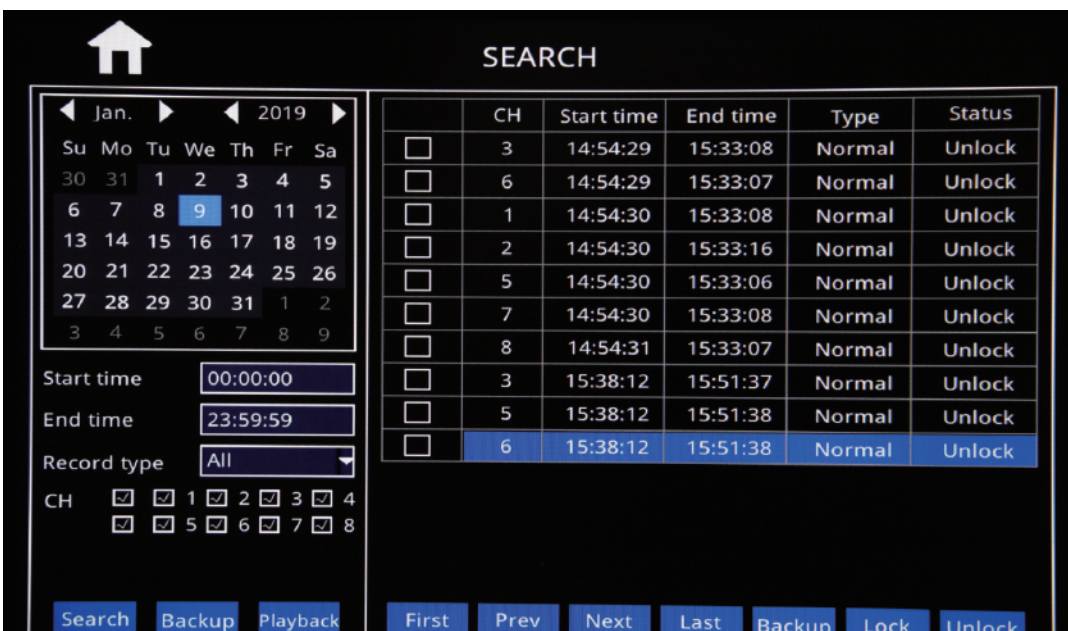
SEARCH

Jan. 2019

| Su | Mo | Tu | We | Th | Fr | Sa |
|---|---|---|---|---|---|---|
| 30 | 31 | 1 | 2 | 3 | 4 | 5 |
| 6 | 7 | 8 | 9 | 10 | 11 | 12 |
| 13 | 14 | 15 | 16 | 17 | 18 | 19 |
| 20 | 21 | 22 | 23 | 24 | 25 | 26 |
| 27 | 28 | 29 | 30 | 31 | 1 | 2 |
| 3 | 4 | 5 | 6 | 7 | 8 | 9 |

Start time 00:00:00
End time 23:59:59
Record type All
CH 1 2 3 4
5 6 7 8

Search Backup Playback

| | CH | Start time | End time | Type | Status |
|---|---|---|---|---|---|
| | 3 | 14:54:29 | 15:33:08 | Normal | Unlock |
| | 6 | 14:54:29 | 15:33:07 | Normal | Unlock |
| | 1 | 14:54:30 | 15:33:08 | Normal | Unlock |
| | 2 | 14:54:30 | 15:33:16 | Normal | Unlock |
| | 5 | 14:54:30 | 15:33:06 | Normal | Unlock |
| | 7 | 14:54:30 | 15:33:08 | Normal | Unlock |
| | 8 | 14:54:31 | 15:33:07 | Normal | Unlock |
| | 3 | 15:38:12 | 15:51:37 | Normal | Unlock |
| | 5 | 15:38:12 | 15:51:38 | Normal | Unlock |
| | 6 | 15:38:12 | 15:51:38 | Normal | Unlock |

First Prev Next Last Backup Lock Unlock